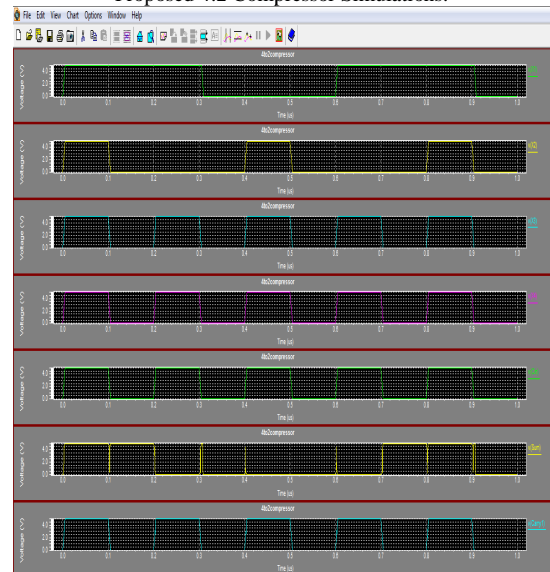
Proposed 4:2 Compressor Simulations:

File Edit View Chart Options Window Help

4to2compressor
Voltage (V)
4.5
3.0
1.5
0.0
0.0 0.1 0.2 0.3 0.4 0.5 0.6 0.7 0.8 0.9 1.0
Time (us)
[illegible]

4to2compressor
Voltage (V)
4.5
3.0
1.5
0.0
0.0 0.1 0.2 0.3 0.4 0.5 0.6 0.7 0.8 0.9 1.0
Time (us)
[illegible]

4to2compressor
Voltage (V)
4.5
3.0
1.5
0.0
0.0 0.1 0.2 0.3 0.4 0.5 0.6 0.7 0.8 0.9 1.0
Time (us)
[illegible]

4to2compressor
Voltage (V)
4.5
3.0
1.5
0.0
0.0 0.1 0.2 0.3 0.4 0.5 0.6 0.7 0.8 0.9 1.0
Time (us)
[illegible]

4to2compressor
Voltage (V)
4.5
3.0
1.5
0.0
0.0 0.1 0.2 0.3 0.4 0.5 0.6 0.7 0.8 0.9 1.0
Time (us)
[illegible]

4to2compressor
Voltage (V)
4.5
3.0
1.5
0.0
0.0 0.1 0.2 0.3 0.4 0.5 0.6 0.7 0.8 0.9 1.0
Time (us)
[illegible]

4to2compressor
Voltage (V)
4.5
3.0
1.5
0.0
0.0 0.1 0.2 0.3 0.4 0.5 0.6 0.7 0.8 0.9 1.0
Time (us)
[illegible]